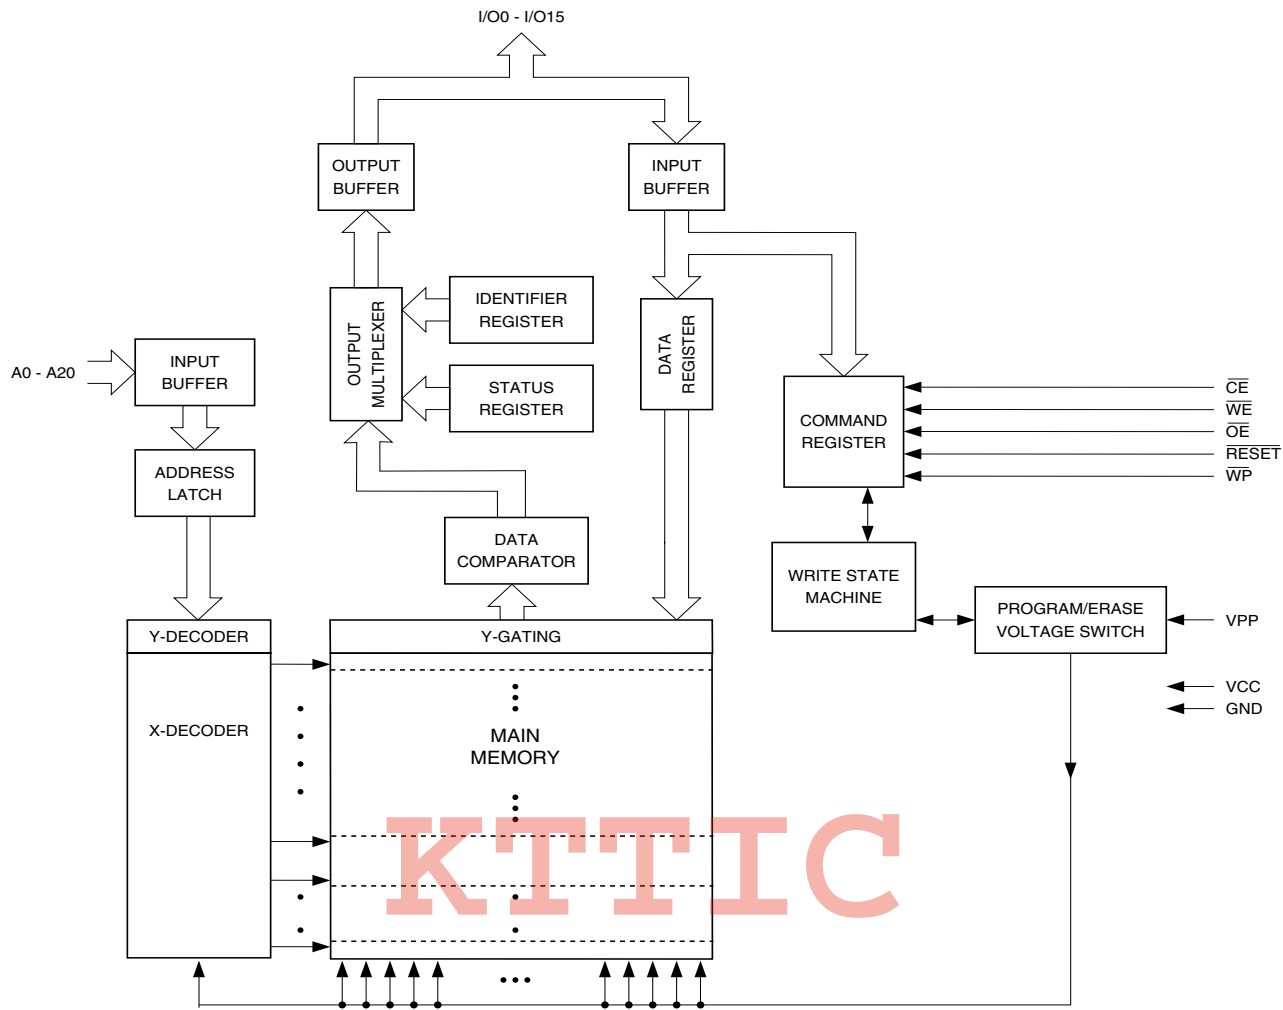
I/O0 - I/O15

OUTPUT BUFFER

INPUT BUFFER

IDENTIFIER REGISTER

OUTPUT MULTIPLEXER

DATA REGISTER

STATUS REGISTER

A0 - A20

INPUT BUFFER

COMMAND REGISTER

$\overline{CE}$
$\overline{WE}$
$\overline{OE}$
$\overline{RESET}$
$\overline{WP}$

ADDRESS LATCH

DATA COMPARATOR

WRITE STATE MACHINE

PROGRAM/ERASE VOLTAGE SWITCH

VPP

Y-DECODER

Y-GATING

X-DECODER

MAIN MEMORY

VCC
GND

KTTIC